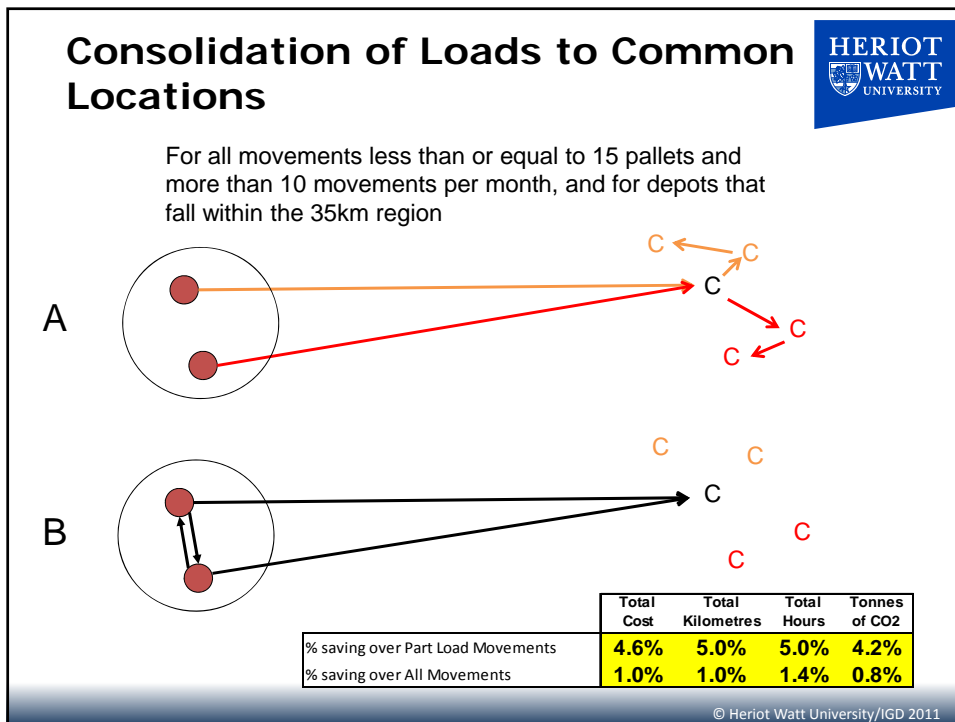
Consolidation of Loads to Common Locations

HERIOT WATT UNIVERSITY

For all movements less than or equal to 15 pallets and more than 10 movements per month, and for depots that fall within the 35km region

C
C
C
C
C

A

C
C
C
C
C

B

| | Total Cost | Total Kilometres | Total Hours | Tonnes of CO2 |
|---|---|---|---|---|
| % saving over Part Load Movements | 4.6% | 5.0% | 5.0% | 4.2% |
| % saving over All Movements | 1.0% | 1.0% | 1.4% | 0.8% |

© Heriot Watt University/IGD 2011